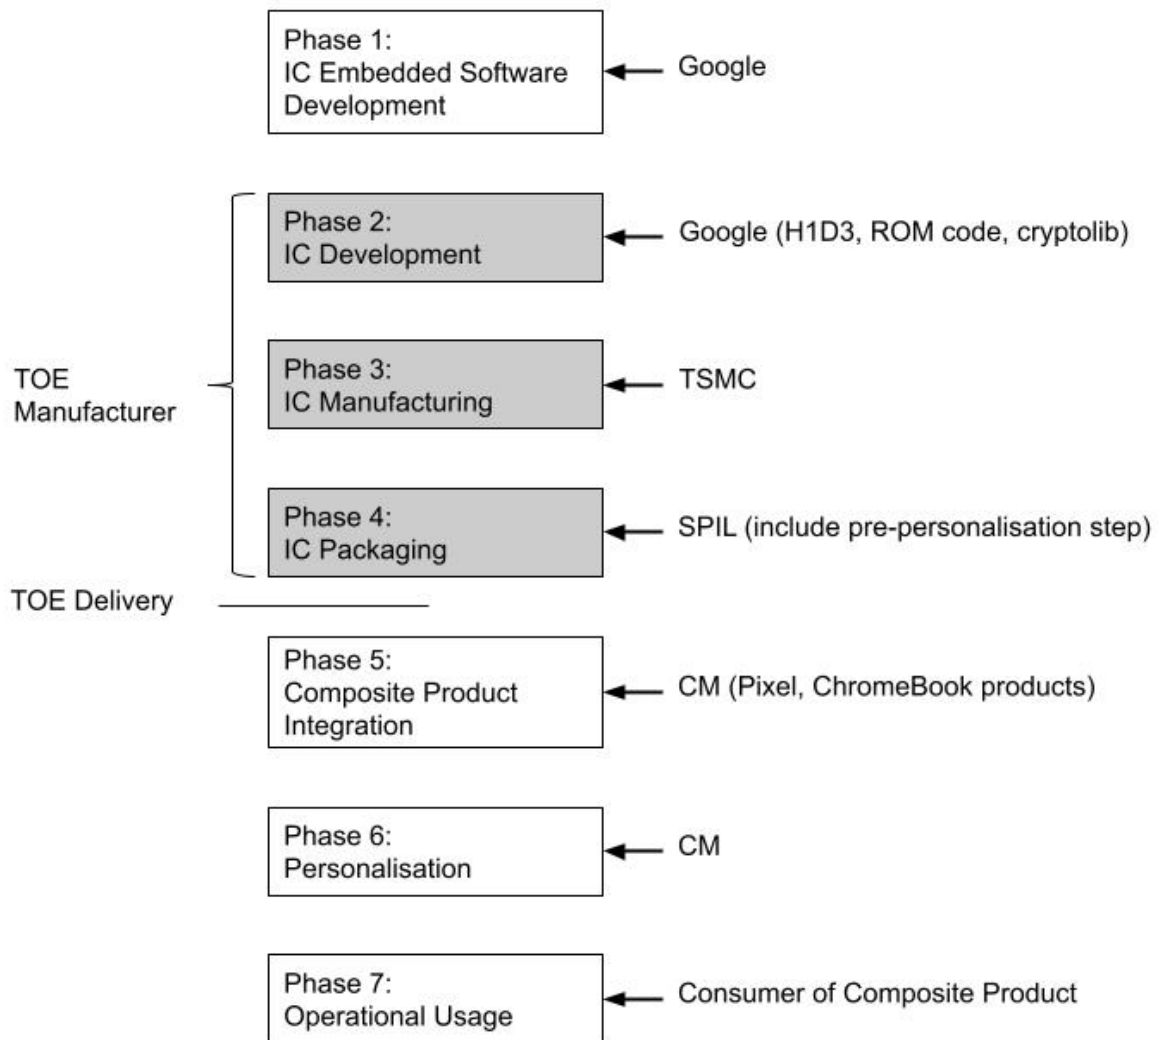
Phase 1:
IC Embedded Software Development

Google

Phase 2:
IC Development

Google (H1D3, ROM code, cryptolib)

TOE Manufacturer

Phase 3:
IC Manufacturing

TSMC

Phase 4:
IC Packaging

SPIL (include pre-personalisation step)

TOE Delivery

Phase 5:
Composite Product Integration

CM (Pixel, ChromeBook products)

Phase 6:
Personalisation

CM

Phase 7:
Operational Usage

Consumer of Composite Product